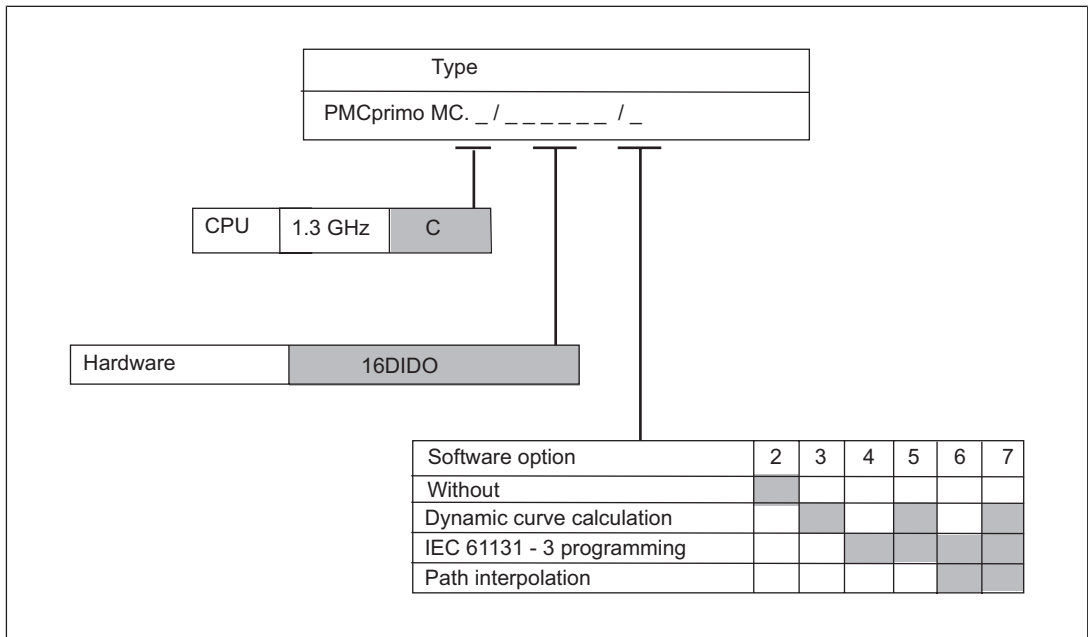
| Type |
|---|
| PMCprimo MC. _ / _ _ _ _ _ _ / _ |

| CPU | 1.3 GHz | C |
|---|---|---|

| Hardware | 16DIDO |
|---|---|

| Software option | 2 | 3 | 4 | 5 | 6 | 7 |
|---|---|---|---|---|---|---|
| Without | | | | | | |
| Dynamic curve calculation | | | | | | |
| IEC 61131 - 3 programming | | | | | | |
| Path interpolation | | | | | | |